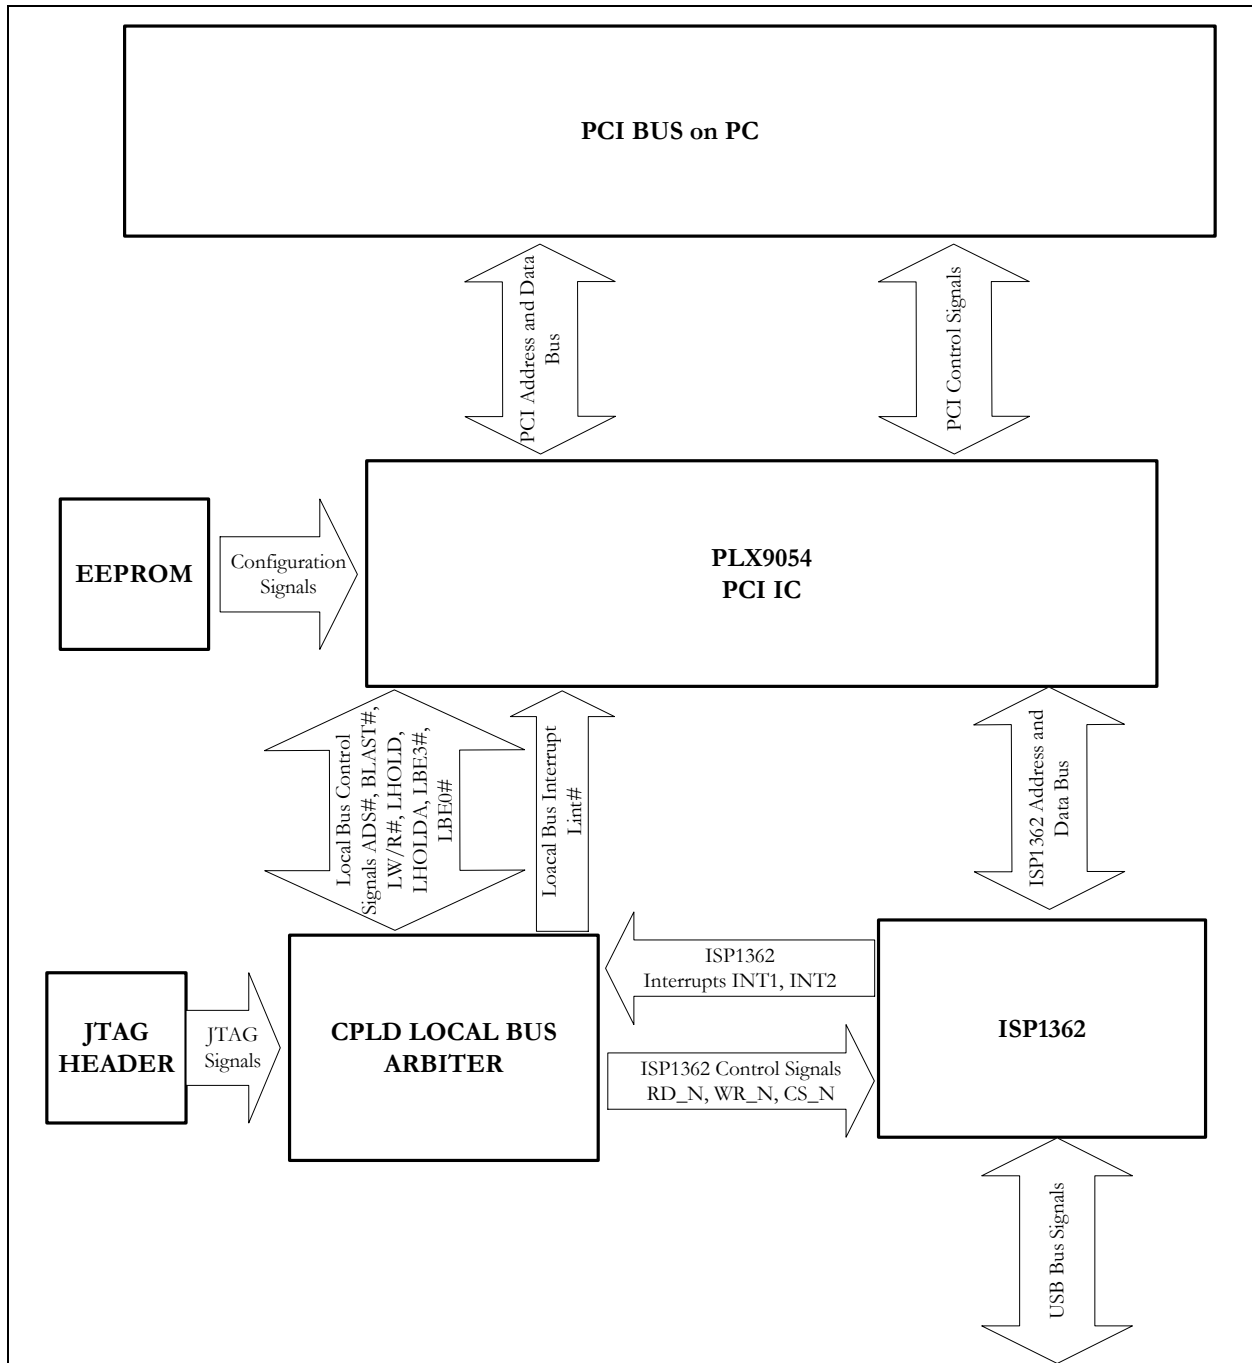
PCI BUS on PC

PCI Address and Data Bus

PCI Control Signals

EEPROM

Configuration Signals

PLX9054
PCI IC

Local Bus Control Signals ADS#, BLAST#, LW/R#, LHOLD, LHOLDA, LBE3#, LBE0#

Loacal Bus Interrupt Lint#

ISP1362 Address and Data Bus

ISP1362 Interrupts INT1, INT2

JTAG HEADER

JTAG Signals

CPLD LOCAL BUS ARBITER

ISP1362 Control Signals RD_N, WR_N, CS_N

ISP1362

USB Bus Signals